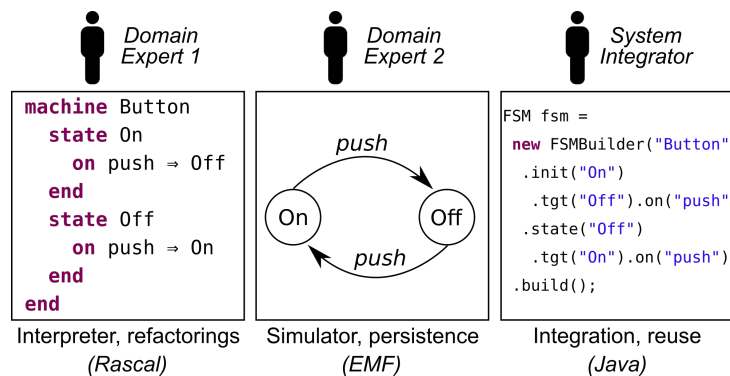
Domain Expert 1

Domain Expert 2

System Integrator

machine Button
  state On
    on push ⇒ Off
  end
  state Off
    on push ⇒ On
  end
end

push

On

Off

push

FSM fsm =
 new FSMBuilder("Button")
  .init("On")
   .tgt("Off").on("push")
  .state("Off")
   .tgt("On").on("push")
 .build();

Interpreter, refactorings
(Rascal)

Simulator, persistence
(EMF)

Integration, reuse
(Java)